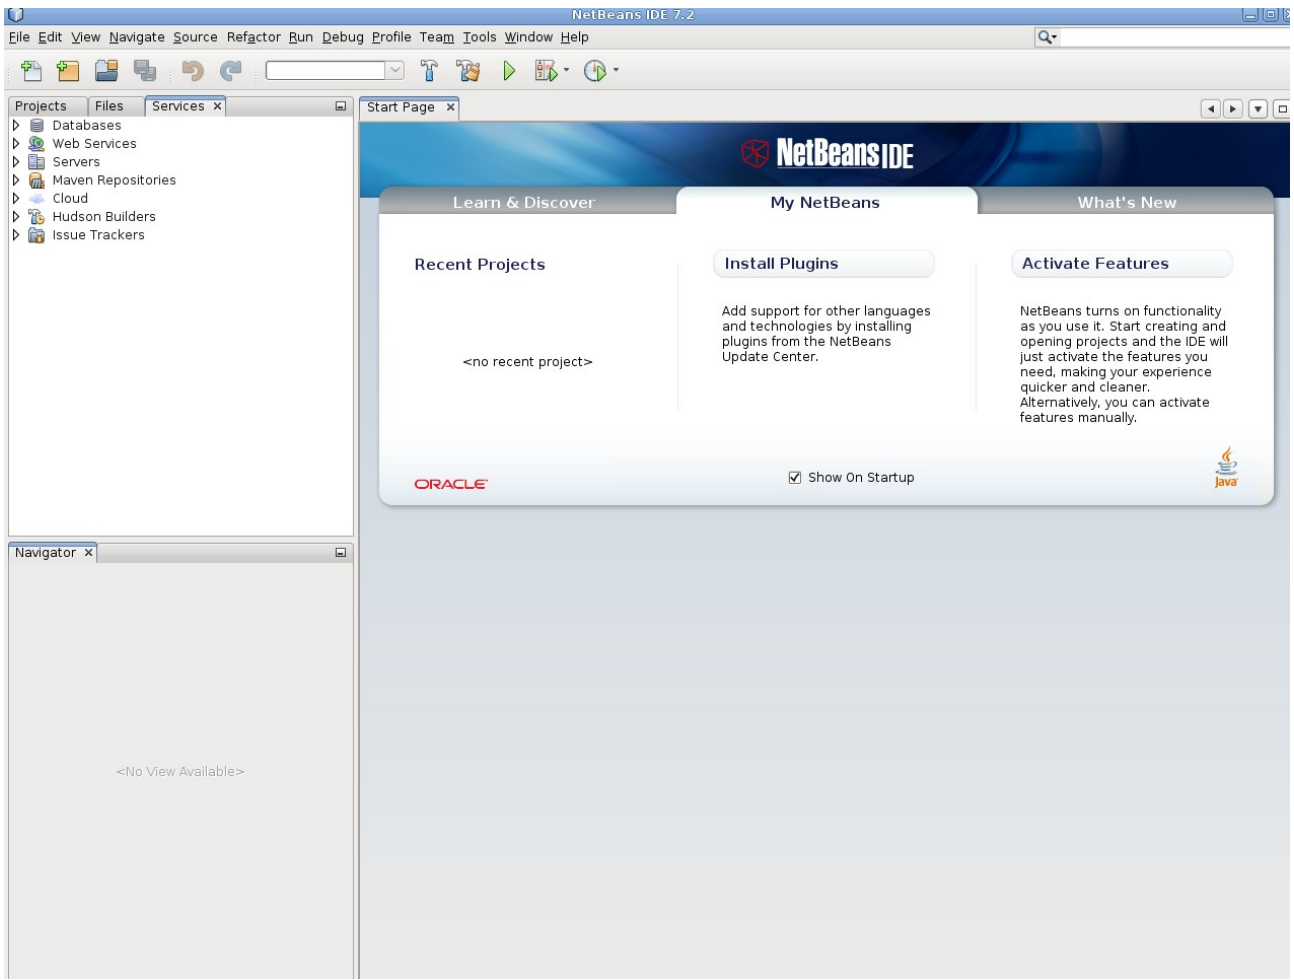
NetBeans IDE 7.2

File Edit View Navigate Source Refactor Run Debug Profile Team Tools Window Help

Projects Files Services ×

Databases
Web Services
Servers
Maven Repositories
Cloud
Hudson Builders
Issue Trackers

Navigator ×

<No View Available>

Start Page ×

NetBeans IDE

Learn & Discover | My NetBeans | What's New

Recent Projects

<no recent project>

Install Plugins

Add support for other languages and technologies by installing plugins from the NetBeans Update Center.

Activate Features

NetBeans turns on functionality as you use it. Start creating and opening projects and the IDE will just activate the features you need, making your experience quicker and cleaner. Alternatively, you can activate features manually.

ORACLE

Show On Startup

Java